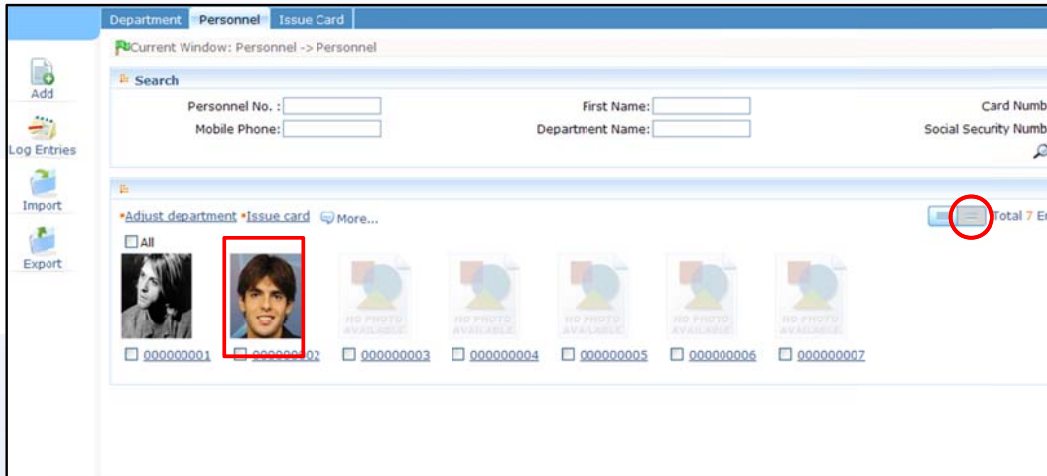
Department Personnel Issue Card

Current Window: Personnel -> Personnel

Add

Log Entries

Import

Export

Search

Personnel No. :

First Name:

Card Numb

Mobile Phone:

Department Name:

Social Security Numb

•Adjust department •Issue card More...

Total 7 E

All

NO PHOTO AVAILABLE

NO PHOTO AVAILABLE

NO PHOTO AVAILABLE

NO PHOTO AVAILABLE

NO PHOTO AVAILABLE

000000001 0000000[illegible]2 000000003 000000004 000000005 000000006 000000007